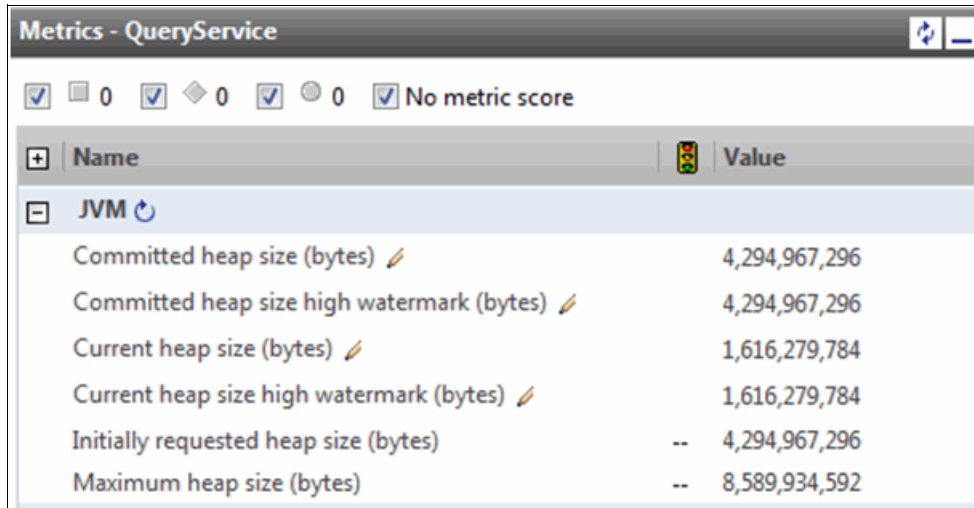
Metrics - QueryService

0 0 0 No metric score

| Name | | Value |
|---|---|---|
| JVM | | |
| Committed heap size (bytes) | | 4,294,967,296 |
| Committed heap size high watermark (bytes) | | 4,294,967,296 |
| Current heap size (bytes) | | 1,616,279,784 |
| Current heap size high watermark (bytes) | | 1,616,279,784 |
| Initially requested heap size (bytes) | -- | 4,294,967,296 |
| Maximum heap size (bytes) | -- | 8,589,934,592 |